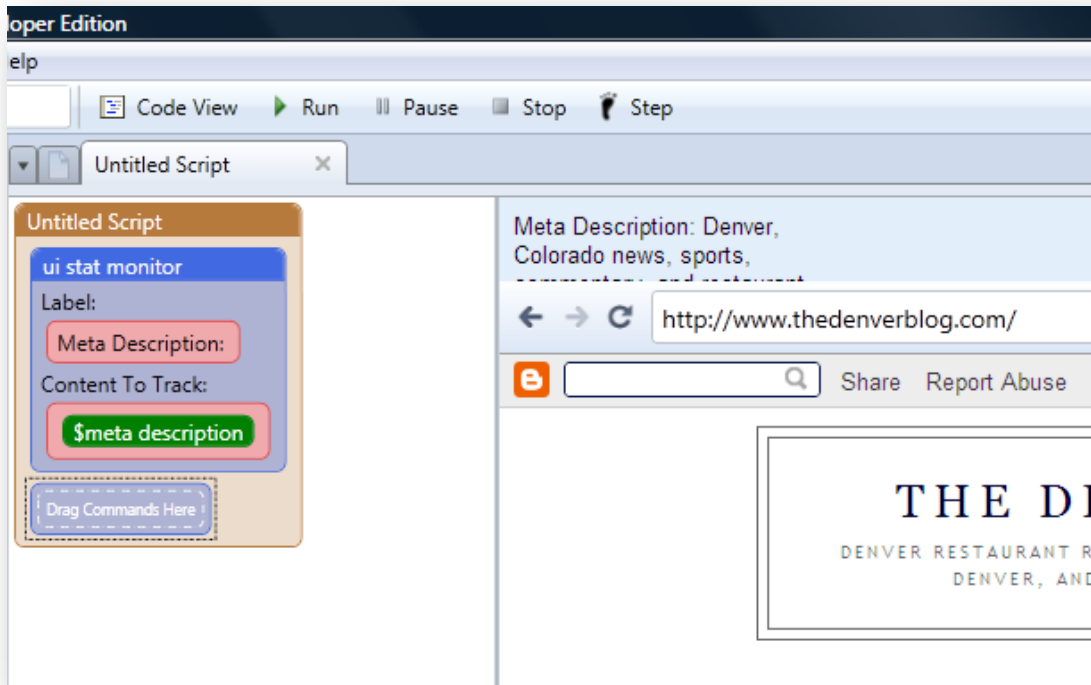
loper Edition

elp

Code View Run Pause Stop Step

Untitled Script ×

Untitled Script

ui stat monitor

Label:

Meta Description:

Content To Track:

$meta description

Drag Commands Here

Meta Description: Denver, Colorado news, sports, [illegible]

http://www.thedenverblog.com/

Share Report Abuse

THE DE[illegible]

DENVER RESTAURANT R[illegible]

DENVER, AND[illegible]